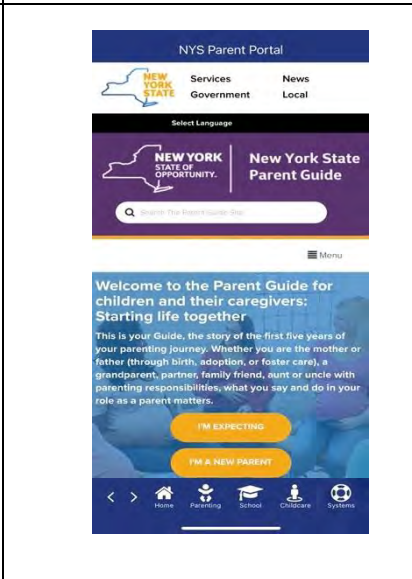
NYS Parent Portal

NEW YORK STATE

Services
Government

News
Local

Select Language

NEW YORK STATE OF OPPORTUNITY.

New York State Parent Guide

Search The Parent Guide Site

Menu

Welcome to the Parent Guide for children and their caregivers: Starting life together

This is your Guide, the story of the first five years of your parenting journey. Whether you are the mother or father (through birth, adoption, or foster care), a grandparent, partner, family friend, aunt or uncle with parenting responsibilities, what you say and do in your role as a parent matters.

I'M EXPECTING

I'M A NEW PARENT

Home Parenting School Childcare Systems